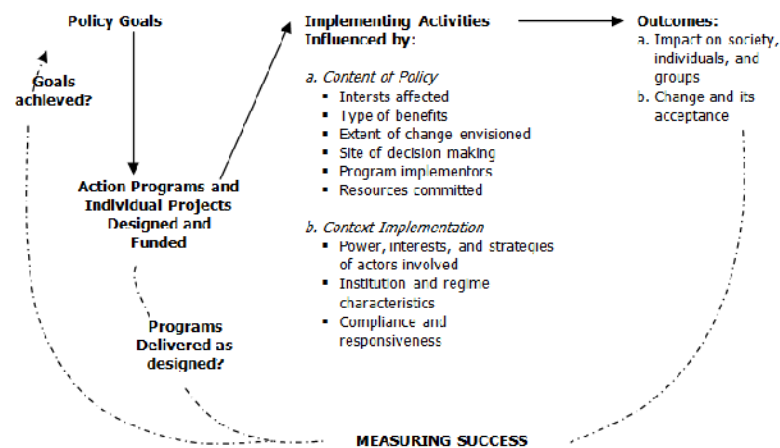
Policy Goals

Goals achieved?

Action Programs and Individual Projects Designed and Funded

Programs Delivered as designed?

Implementing Activities Influenced by:

a. Content of Policy
- Intersts affected
- Type of benefits
- Extant of change envisioned
- Site of decision making
- Program implementors
- Resources committed

b. Context Implementation
- Power, interests, and strategies of actors involved
- Institution and regime characteristics
- Compliance and responsiveness

Outcomes:
a. Impact on society, individuals, and groups
b. Change and its acceptance

MEASURING SUCCESS